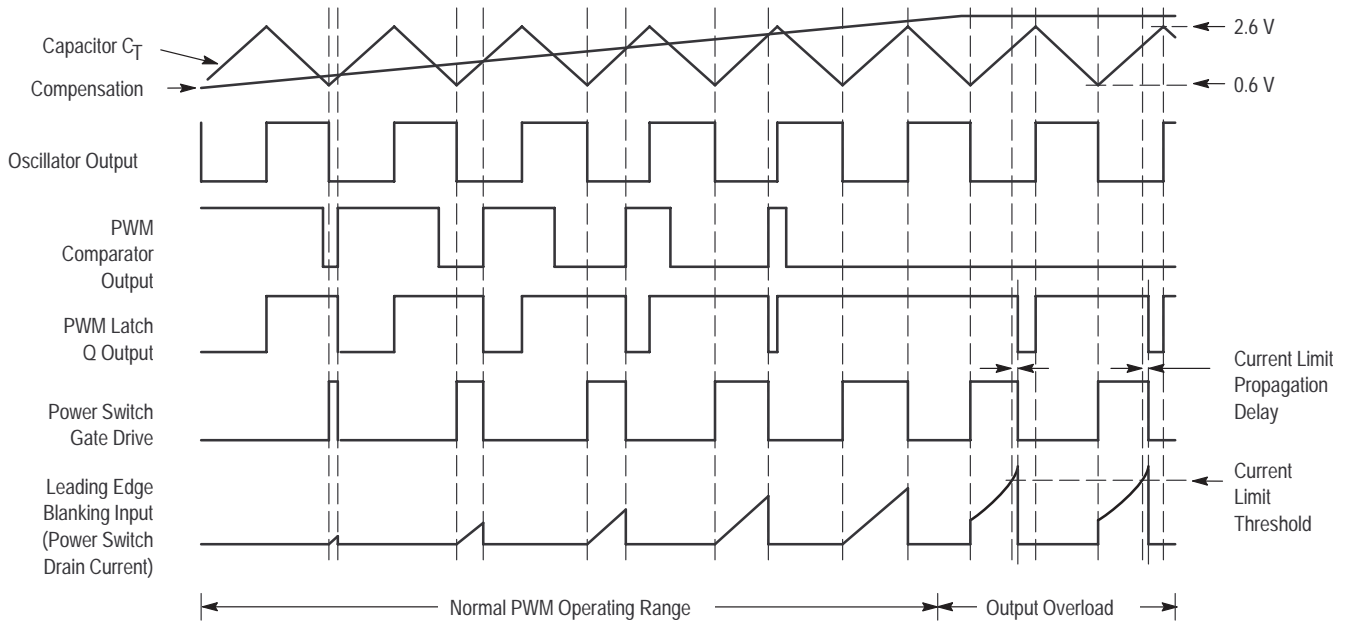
Capacitor $C_T$

Compensation

2.6 V

0.6 V

Oscillator Output

PWM Comparator Output

PWM Latch Q Output

Current Limit Propagation Delay

Power Switch Gate Drive

Current Limit Threshold

Leading Edge Blanking Input (Power Switch Drain Current)

Normal PWM Operating Range

Output Overload